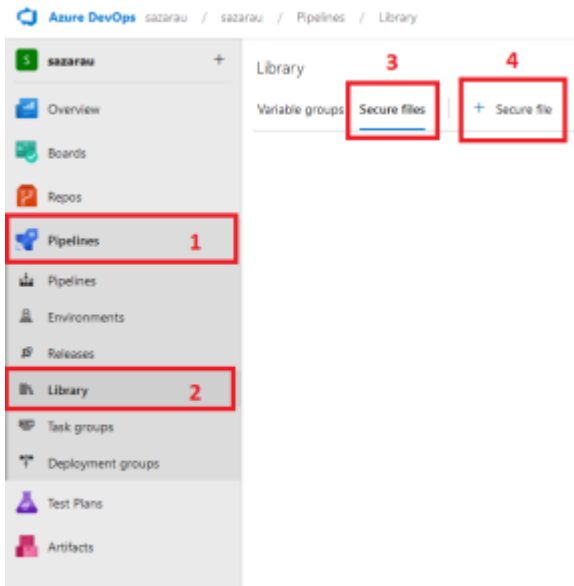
Azure DevOps sazarau / sazarau / Pipelines / Library

S sazarau +

Overview

Boards

Repos

Pipelines 1

Pipelines

Environments

Releases

Library 2

Task groups

Deployment groups

Test Plans

Artifacts

Library

3

4

Variable groups Secure files

+ Secure file